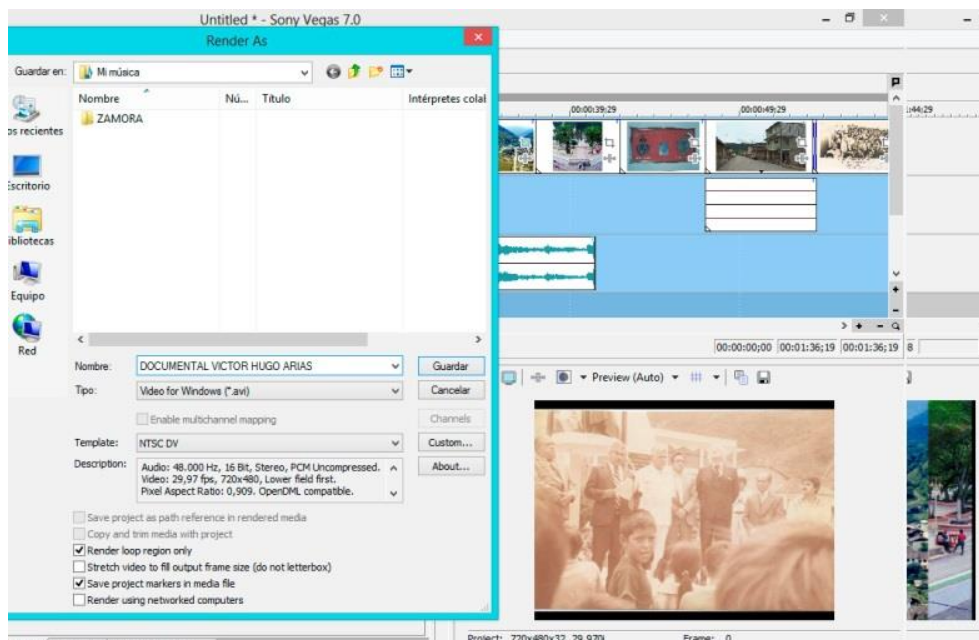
Untitled * - Sony Vegas 7.0

Render As

Guardar en: Mi música

Nombre Nú... Título Intérpretes colal

ZAMORA

os recientes

Escritorio

ibliotecas

Equipo

Red

Nombre: DOCUMENTAL VICTOR HUGO ARIAS

Guardar

Tipo: Video for Windows (*.avi)

Cancelar

Enable multichannel mapping

Channels

Template: NTSC DV

Custom...

Description: Audio: 48.000 Hz, 16 Bit, Stereo, PCM Uncompressed. Video: 29,97 fps, 720x480, Lower field first. Pixel Aspect Ratio: 0,909. OpenDML compatible.

About...

Save project as path reference in rendered media

Copy and trim media with project

Render loop region only

Stretch video to fill output frame size (do not letterbox)

Save project markers in media file

Render using networked computers

00:00:39:29

00:00:49:29

:44:29

00:00:00;00 00:01:36;19 00:01:36;19 8

Preview (Auto)

Project: 720x480x32, 29,970i

Frame: 0